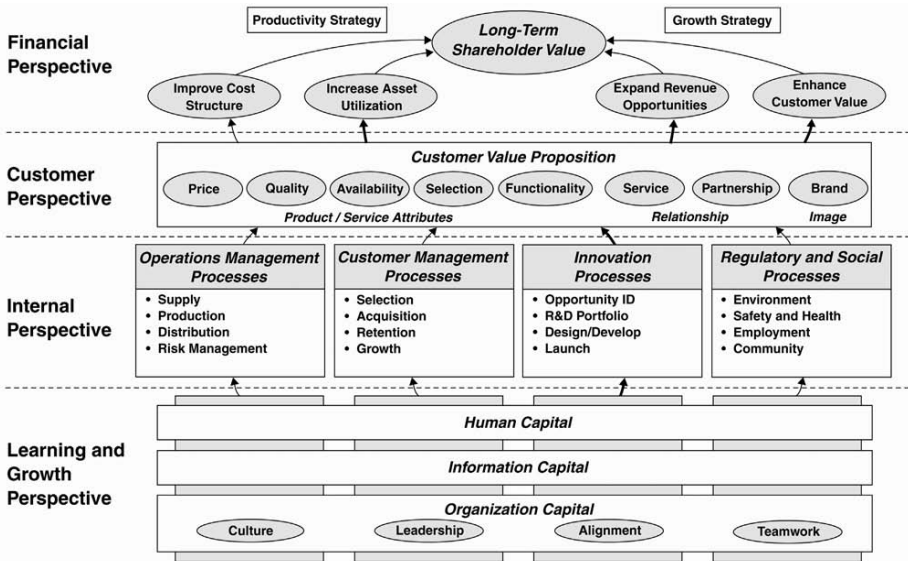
Productivity Strategy

Long-Term Shareholder Value

Growth Strategy

Financial Perspective

Improve Cost Structure

Increase Asset Utilization

Expand Revenue Opportunities

Enhance Customer Value

Customer Perspective

Customer Value Proposition

Price

Quality

Availability

Selection

Functionality

Service

Partnership

Brand

Product / Service Attributes

Relationship

Image

Internal Perspective

Operations Management Processes
• Supply
• Production
• Distribution
• Risk Management

Customer Management Processes
• Selection
• Acquisition
• Retention
• Growth

Innovation Processes
• Opportunity ID
• R&D Portfolio
• Design/Develop
• Launch

Regulatory and Social Processes
• Environment
• Safety and Health
• Employment
• Community

Learning and Growth Perspective

Human Capital

Information Capital

Organization Capital

Culture

Leadership

Alignment

Teamwork